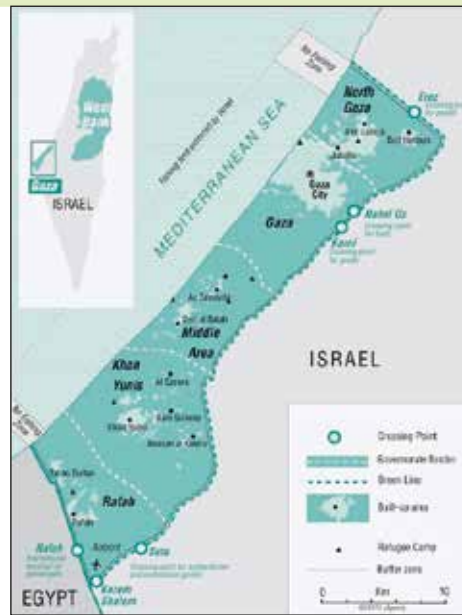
West Bank

Gaza

ISRAEL

No Fishing Zone

Erez

North Gaza

Beit Lahiya

Jabalia

Beit Hanoun

Gaza City

Nahal Oz

Gaza

Karni

MEDITERRANEAN SEA

Fishing limit permitted by Israel

Az Zawayda

Deir al Balah

Middle Area

Khan Yunis

Al Qarara

Bani Suheila

Khan Yunis

Abasan al Kabira

ISRAEL

No Fishing Zone

Tal as Sultan

Rafah

Rafah

Rafah

Airport

Sufa

Kerem Shalom

EGYPT

Crossing Point

Governorate Border

Green Line

Built-up area

Refugee Camp

Buffer zone

0 Km 10